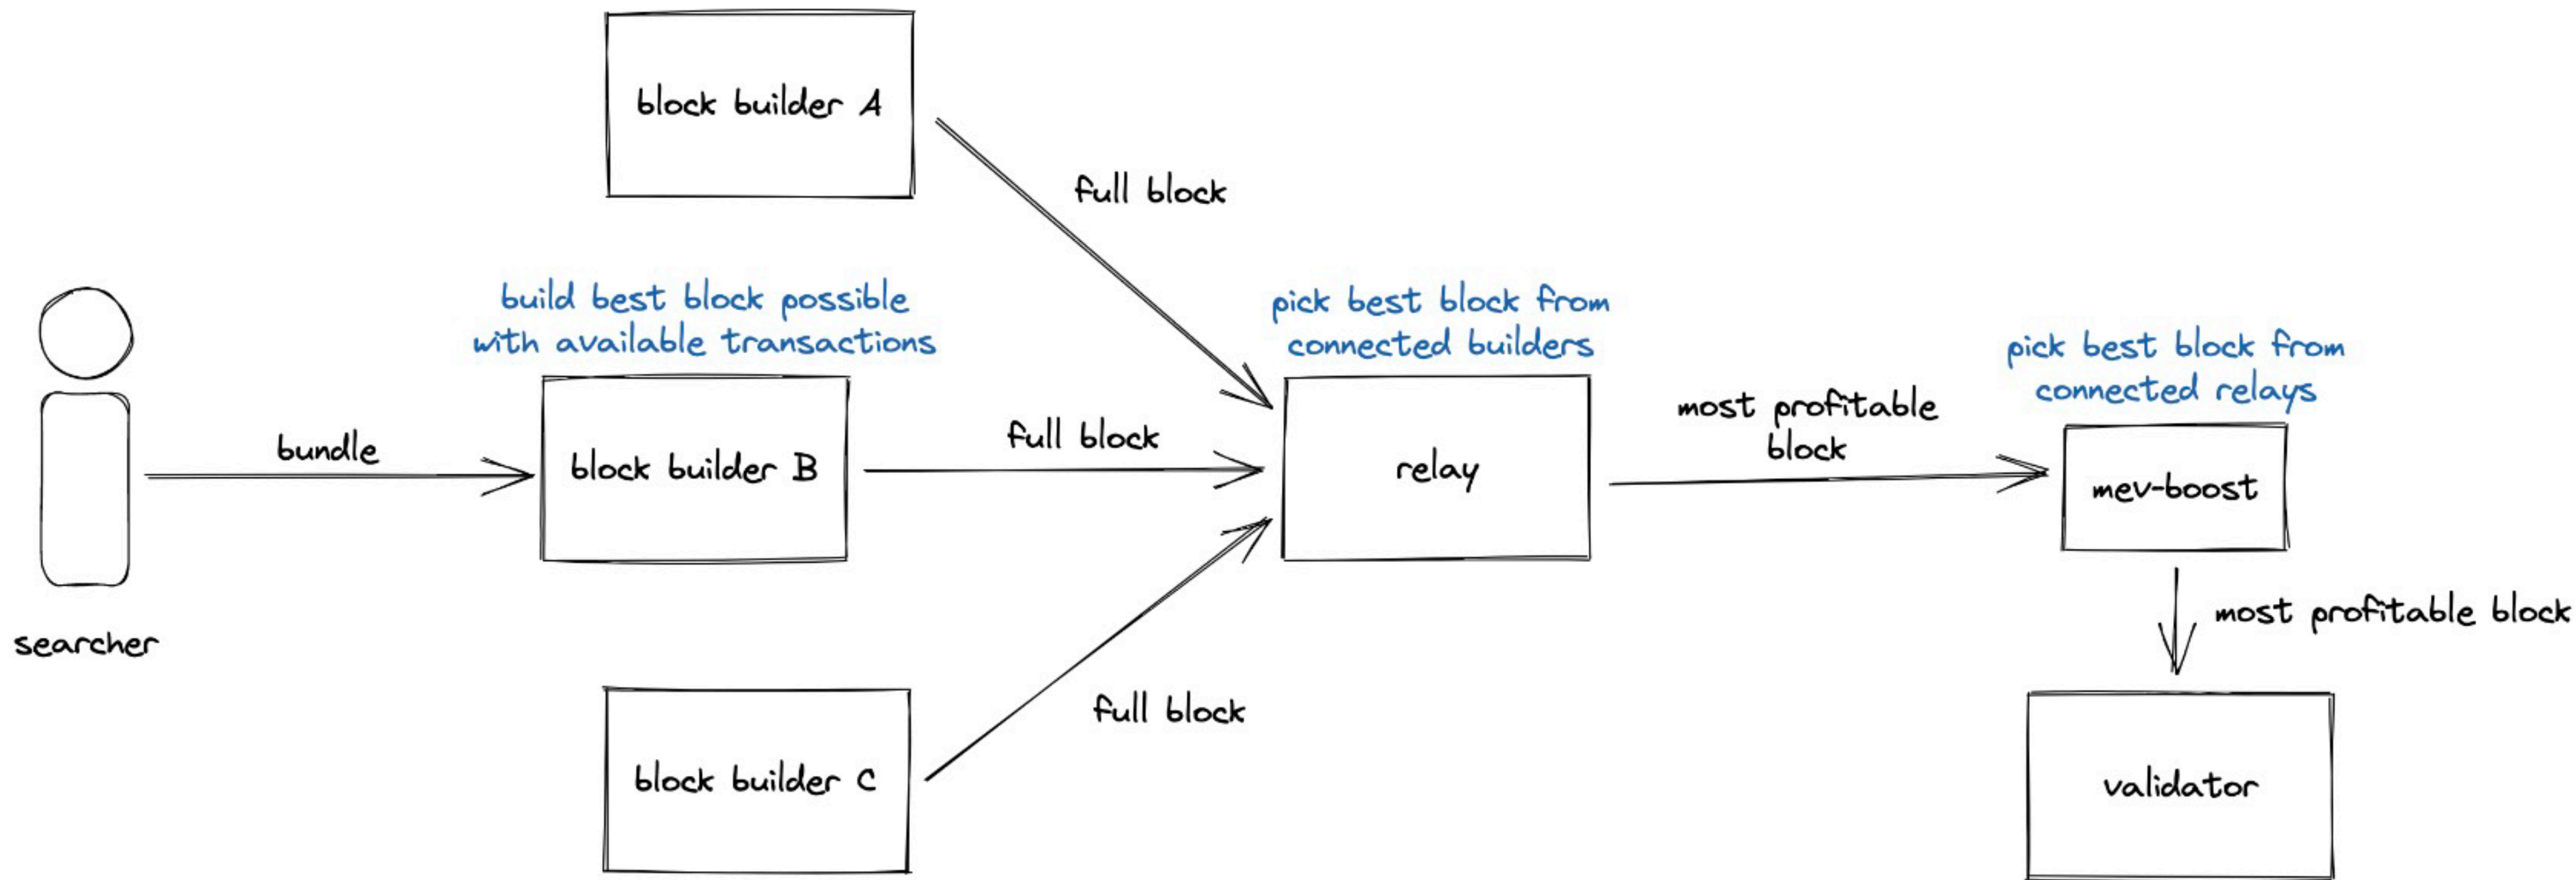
block builder A

full block

build best block possible with available transactions

pick best block from connected builders

pick best block from connected relays

searcher

bundle

block builder B

full block

relay

most profitable block

mev-boost

most profitable block

block builder C

full block

validator